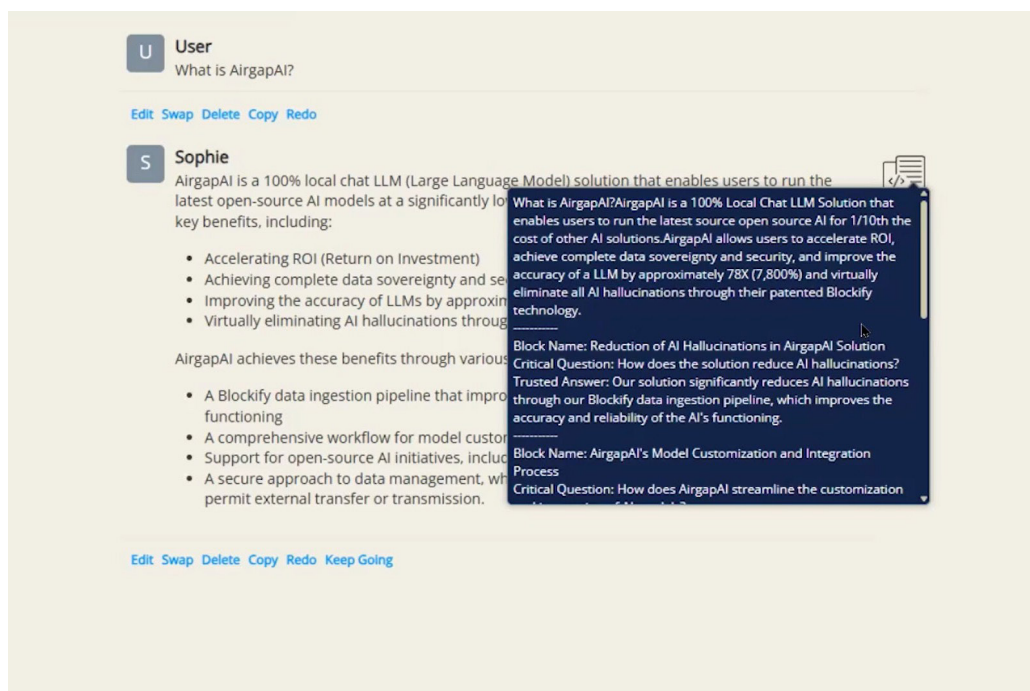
U

User
What is AirgapAI?

Edit Swap Delete Copy Redo

S

Sophie
AirgapAI is a 100% local chat LLM (Large Language Model) solution that enables users to run the latest open-source AI models at a significantly lo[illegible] key benefits, including:

- Accelerating ROI (Return on Investment)
- Achieving complete data sovereignty and se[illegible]
- Improving the accuracy of LLMs by approxim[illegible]
- Virtually eliminating AI hallucinations throug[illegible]

AirgapAI achieves these benefits through variou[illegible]

- A Blockify data ingestion pipeline that impro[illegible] functioning
- A comprehensive workflow for model custo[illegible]
- Support for open-source AI initiatives, incluc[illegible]
- A secure approach to data management, wh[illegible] permit external transfer or transmission.

What is AirgapAI?AirgapAI is a 100% Local Chat LLM Solution that enables users to run the latest source open source AI for 1/10th the cost of other AI solutions.AirgapAI allows users to accelerate ROI, achieve complete data sovereignty and security, and improve the accuracy of a LLM by approximately 78X (7,800%) and virtually eliminate all AI hallucinations through their patented Blockify technology.
----------
Block Name: Reduction of AI Hallucinations in AirgapAI Solution
Critical Question: How does the solution reduce AI hallucinations?
Trusted Answer: Our solution significantly reduces AI hallucinations through our Blockify data ingestion pipeline, which improves the accuracy and reliability of the AI's functioning.
----------
Block Name: AirgapAI's Model Customization and Integration Process
Critical Question: How does AirgapAI streamline the customization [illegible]

Edit Swap Delete Copy Redo Keep Going